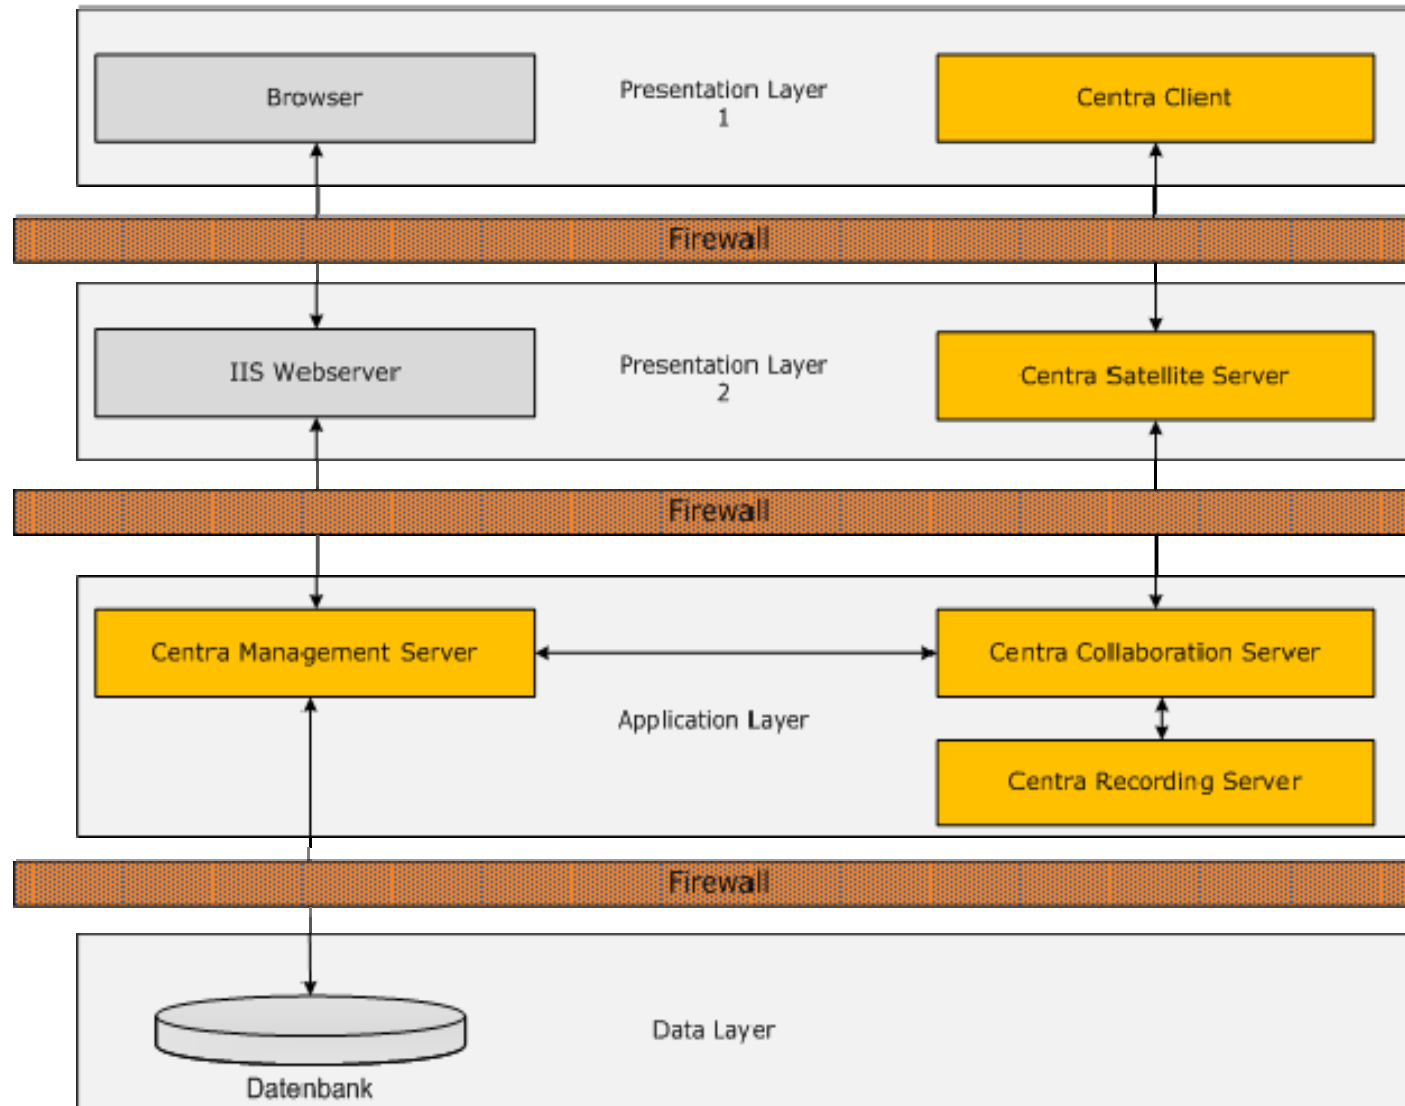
Browser

Presentation Layer 1

Centra Client

Firewall

IIS Webserver

Presentation Layer 2

Centra Satellite Server

Firewall

Centra Management Server

Centra Collaboration Server

Application Layer

Centra Recording Server

Firewall

Datenbank

Data Layer